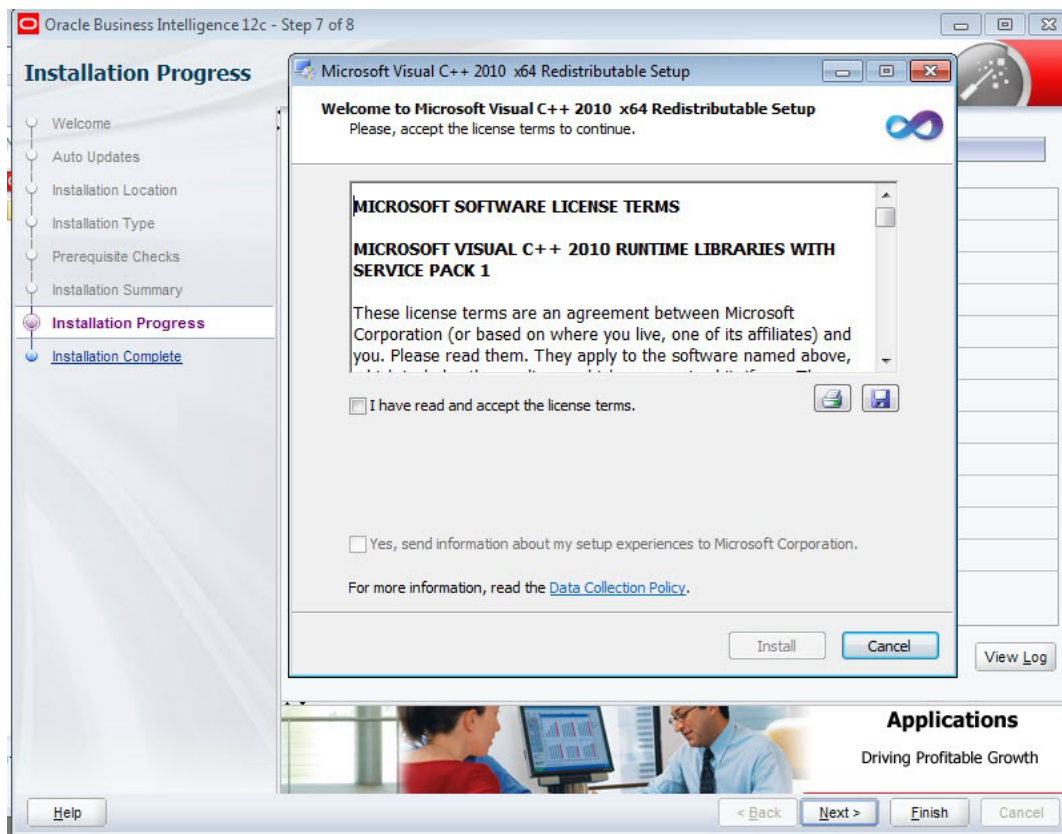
Oracle Business Intelligence 12c - Step 7 of 8

Installation Progress

Welcome
Auto Updates
Installation Location
Installation Type
Prerequisite Checks
Installation Summary
Installation Progress
Installation Complete

Microsoft Visual C++ 2010 x64 Redistributable Setup

Welcome to Microsoft Visual C++ 2010 x64 Redistributable Setup
Please, accept the license terms to continue.

MICROSOFT SOFTWARE LICENSE TERMS

MICROSOFT VISUAL C++ 2010 RUNTIME LIBRARIES WITH SERVICE PACK 1

These license terms are an agreement between Microsoft Corporation (or based on where you live, one of its affiliates) and you. Please read them. They apply to the software named above, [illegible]

I have read and accept the license terms.

Yes, send information about my setup experiences to Microsoft Corporation.

For more information, read the Data Collection Policy.

Install Cancel

View Log

Applications
Driving Profitable Growth

Help < Back Next > Finish Cancel